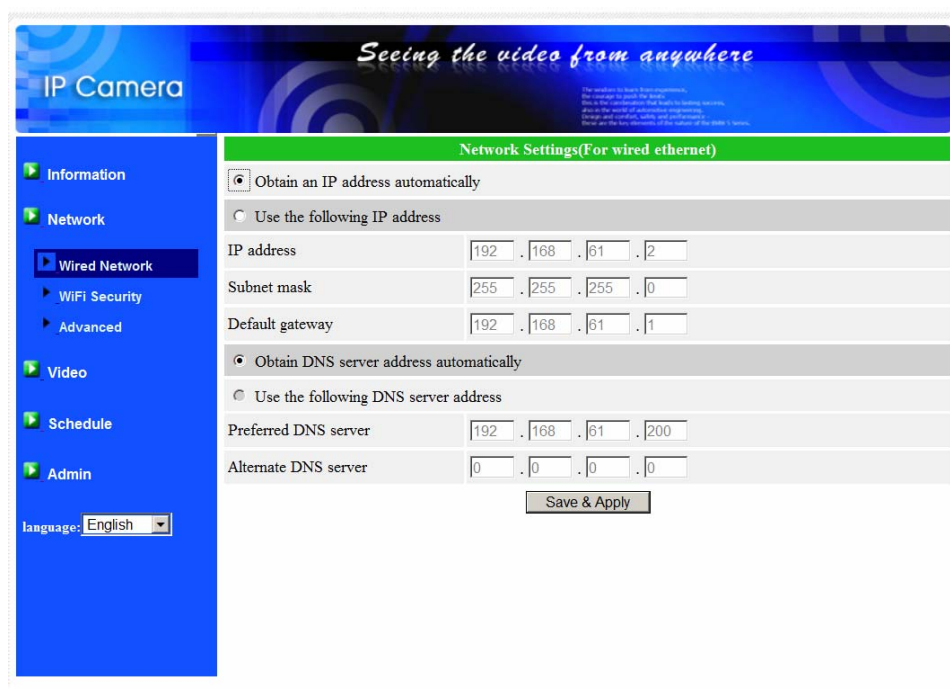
IP Camera

Seeing the video from anywhere

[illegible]

Information

Network

Wired Network

WiFi Security

Advanced

Video

Schedule

Admin

language: English

Network Settings(For wired ethernet)

Obtain an IP address automatically

Use the following IP address

| | |
|---|---|
| IP address | 192 . 168 . 61 . 2 |
| Subnet mask | 255 . 255 . 255 . 0 |
| Default gateway | 192 . 168 . 61 . 1 |

Obtain DNS server address automatically

Use the following DNS server address

| | |
|---|---|
| Preferred DNS server | 192 . 168 . 61 . 200 |
| Alternate DNS server | 0 . 0 . 0 . 0 |

Save & Apply